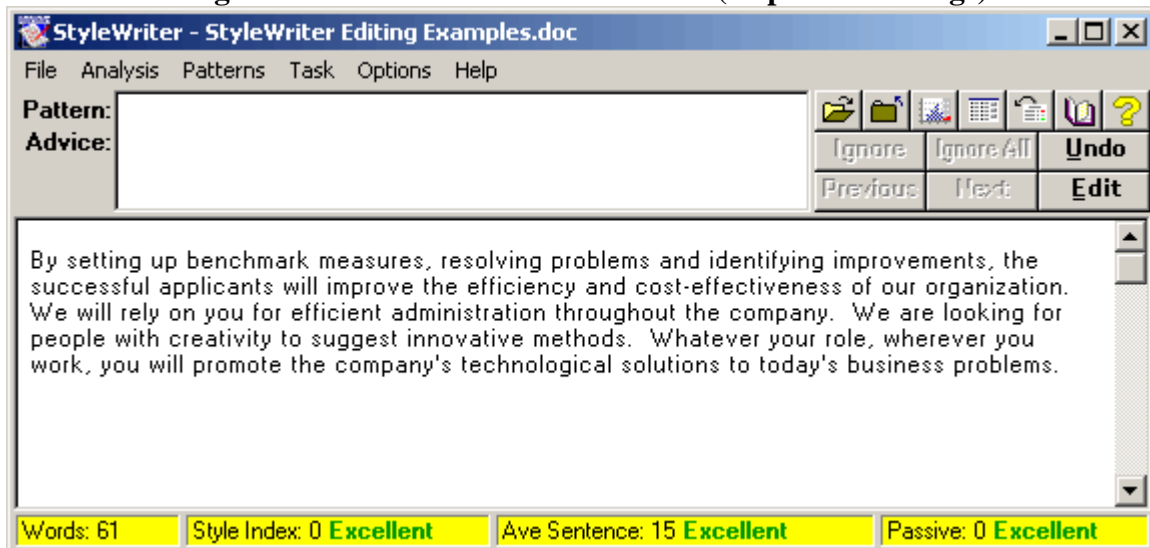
StyleWriter - StyleWriter Editing Examples.doc

File Analysis Patterns Task Options Help

Pattern:
Advice:

Ignore Ignore All Undo
Previous Next Edit

By setting up benchmark measures, resolving problems and identifying improvements, the successful applicants will improve the efficiency and cost-effectiveness of our organization. We will rely on you for efficient administration throughout the company. We are looking for people with creativity to suggest innovative methods. Whatever your role, wherever you work, you will promote the company's technological solutions to today's business problems.

Words: 61 | Style Index: 0 Excellent | Ave Sentence: 15 Excellent | Passive: 0 Excellent